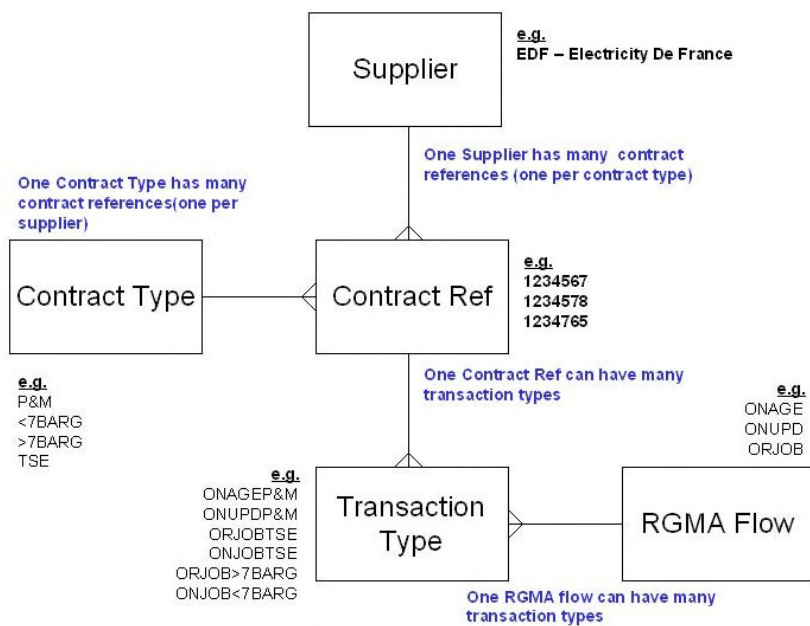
Supplier

e.g.
EDF – Electricity De France

One Supplier has many contract references (one per contract type)

One Contract Type has many contract references(one per supplier)

Contract Type

Contract Ref

e.g.
1234567
1234578
1234765

e.g.
P&M
<7BARG
>7BARG
TSE

One Contract Ref can have many transaction types

e.g.
ONAGE
ONUPD
ORJOB

e.g.
ONAGEP&M
ONUPDP&M
ORJOBTSE
ONJOBTSE
ORJOB>7BARG
ONJOB<7BARG

Transaction Type

RGMA Flow

One RGMA flow can have many transaction types